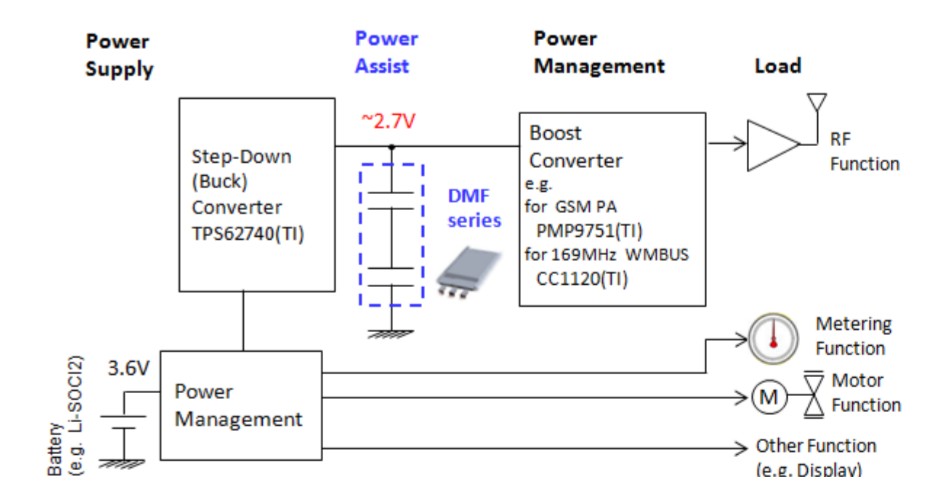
Power Supply

Power Assist

Power Management

Load

~2.7V

Step-Down (Buck) Converter TPS62740(TI)

DMF series

Boost Converter
e.g.
for GSM PA
PMP9751(TI)
for 169MHz WMBUS
CC1120(TI)

RF Function

Metering Function

3.6V

Battery (e.g. Li-SOCl2)

Power Management

M

Motor Function

Other Function (e.g. Display)